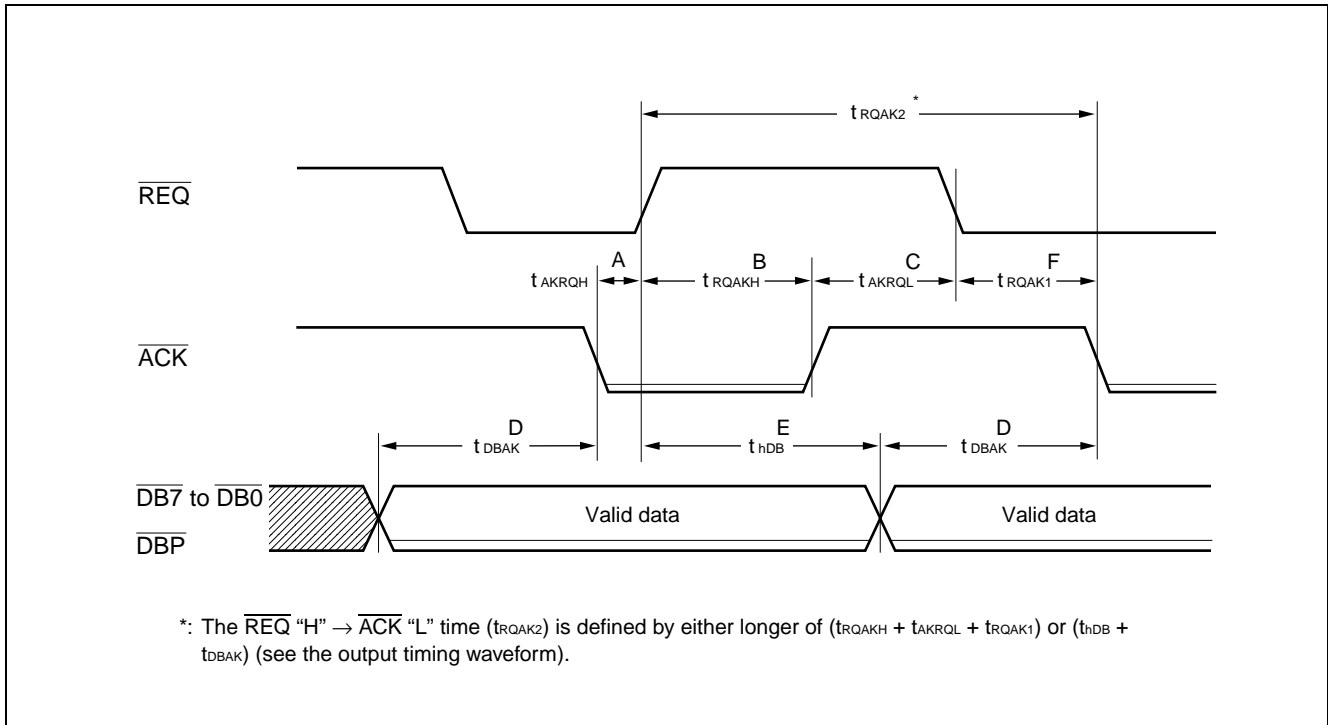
$t_{RQAK2}$ *

$\overline{REQ}$

A B C F

$t_{AKRQH}$ $t_{RQAKH}$ $t_{AKRQL}$ $t_{RQAK1}$

$\overline{ACK}$

D E D

$t_{DBAK}$ $t_{hDB}$ $t_{DBAK}$

$\overline{DB7}$ to $\overline{DB0}$

$\overline{DBP}$

Valid data

Valid data

*: The $\overline{REQ}$ "H" $\rightarrow$ $\overline{ACK}$ "L" time ($t_{RQAK2}$) is defined by either longer of ($t_{RQAKH}$ + $t_{AKRQL}$ + $t_{RQAK1}$) or ($t_{hDB}$ + $t_{DBAK}$) (see the output timing waveform).